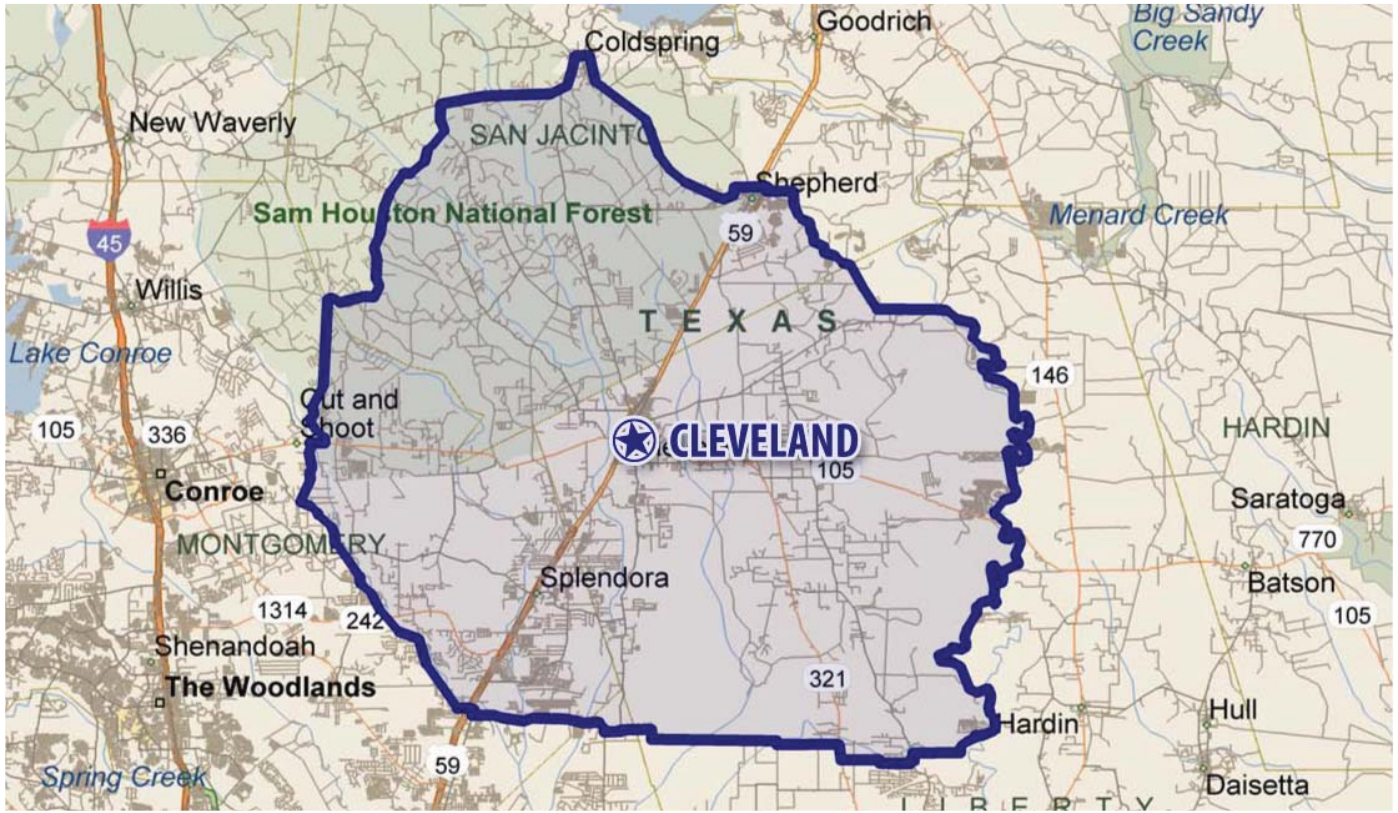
Coldspring
Goodrich
Big Sandy Creek
New Waverly
SAN JACINTO
Shepherd
Sam Houston National Forest
Menard Creek
45
59
Willis
T E X A S
Lake Conroe
146
Cut and Shoot
CLEVELAND
HARDIN
105
336
105
Conroe
Saratoga
MONTGOMERY
770
Splendora
Batson
1314
242
105
Shenandoah
321
The Woodlands
Hardin
Hull
Spring Creek
59
Daisetta
L I B E R T Y